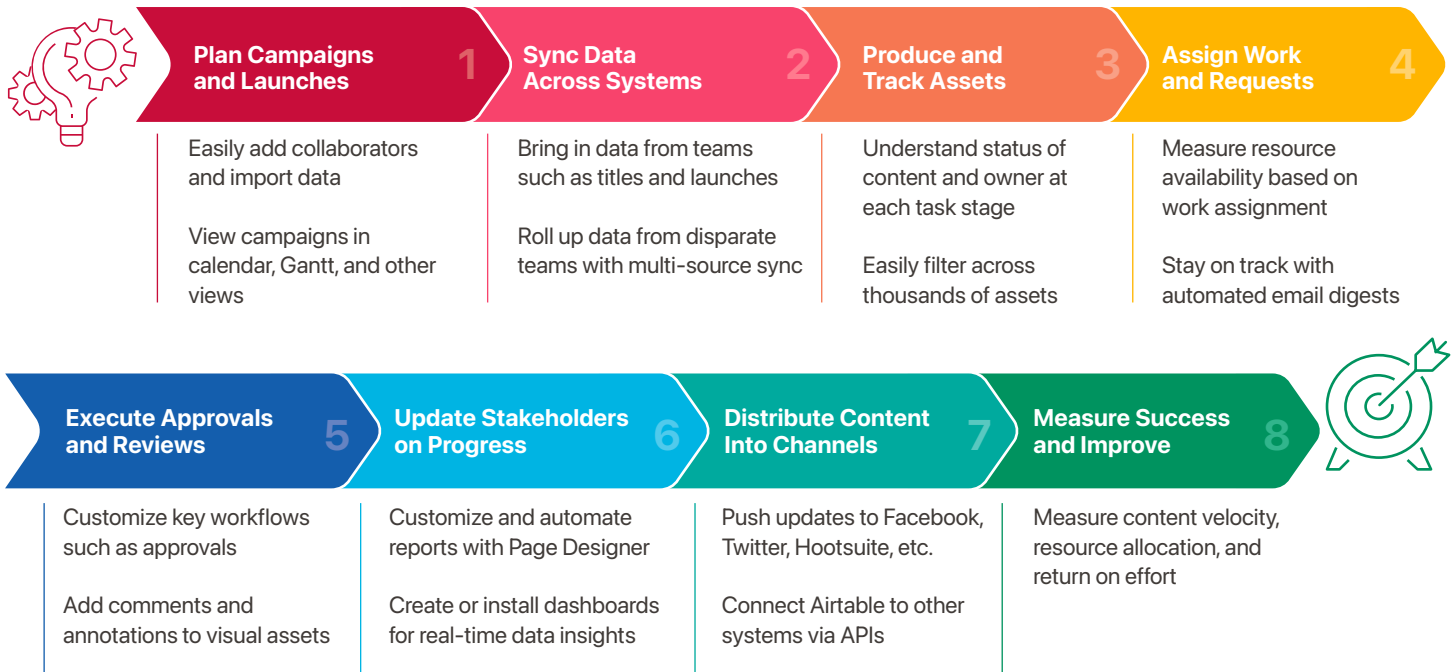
Plan Campaigns and Launches 1

Easily add collaborators and import data

View campaigns in calendar, Gantt, and other views

Sync Data Across Systems 2

Bring in data from teams such as titles and launches

Roll up data from disparate teams with multi-source sync

Produce and Track Assets 3

Understand status of content and owner at each task stage

Easily filter across thousands of assets

Assign Work and Requests 4

Measure resource availability based on work assignment

Stay on track with automated email digests

Execute Approvals and Reviews 5

Customize key workflows such as approvals

Add comments and annotations to visual assets

Update Stakeholders on Progress 6

Customize and automate reports with Page Designer

Create or install dashboards for real-time data insights

Distribute Content Into Channels 7

Push updates to Facebook, Twitter, Hootsuite, etc.

Connect Airtable to other systems via APIs

Measure Success and Improve 8

Measure content velocity, resource allocation, and return on effort